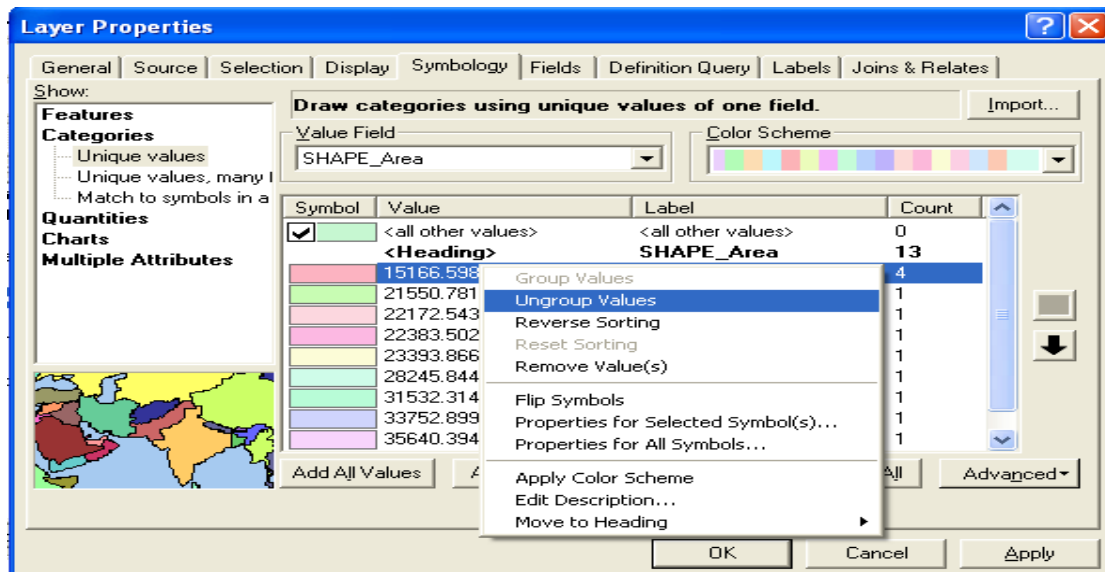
Layer Properties

General | Source | Selection | Display | Symbology | Fields | Definition Query | Labels | Joins & Relates

Show:
Features
Categories
Unique values
Unique values, many f
Match to symbols in a
Quantities
Charts
Multiple Attributes

Draw categories using unique values of one field.

Import...

Value Field
SHAPE_Area

Color Scheme

| Symbol | Value | Label | Count |
|---|---|---|---|
| | <all other values> | <all other values> | 0 |
| | <Heading> | SHAPE_Area | 13 |
| | 15166.598 | | 4 |
| | 21550.781 | | 1 |
| | 22172.543 | | 1 |
| | 22383.502 | | 1 |
| | 23393.866 | | 1 |
| | 28245.844 | | 1 |
| | 31532.314 | | 1 |
| | 33752.899 | | 1 |
| | 35640.394 | | 1 |

Group Values
Ungroup Values
Reverse Sorting
Reset Sorting
Remove Value(s)
Flip Symbols
Properties for Selected Symbol(s)...
Properties for All Symbols...
Apply Color Scheme
Edit Description...
Move to Heading

Add All Values
A
All
Advanced

OK
Cancel
Apply